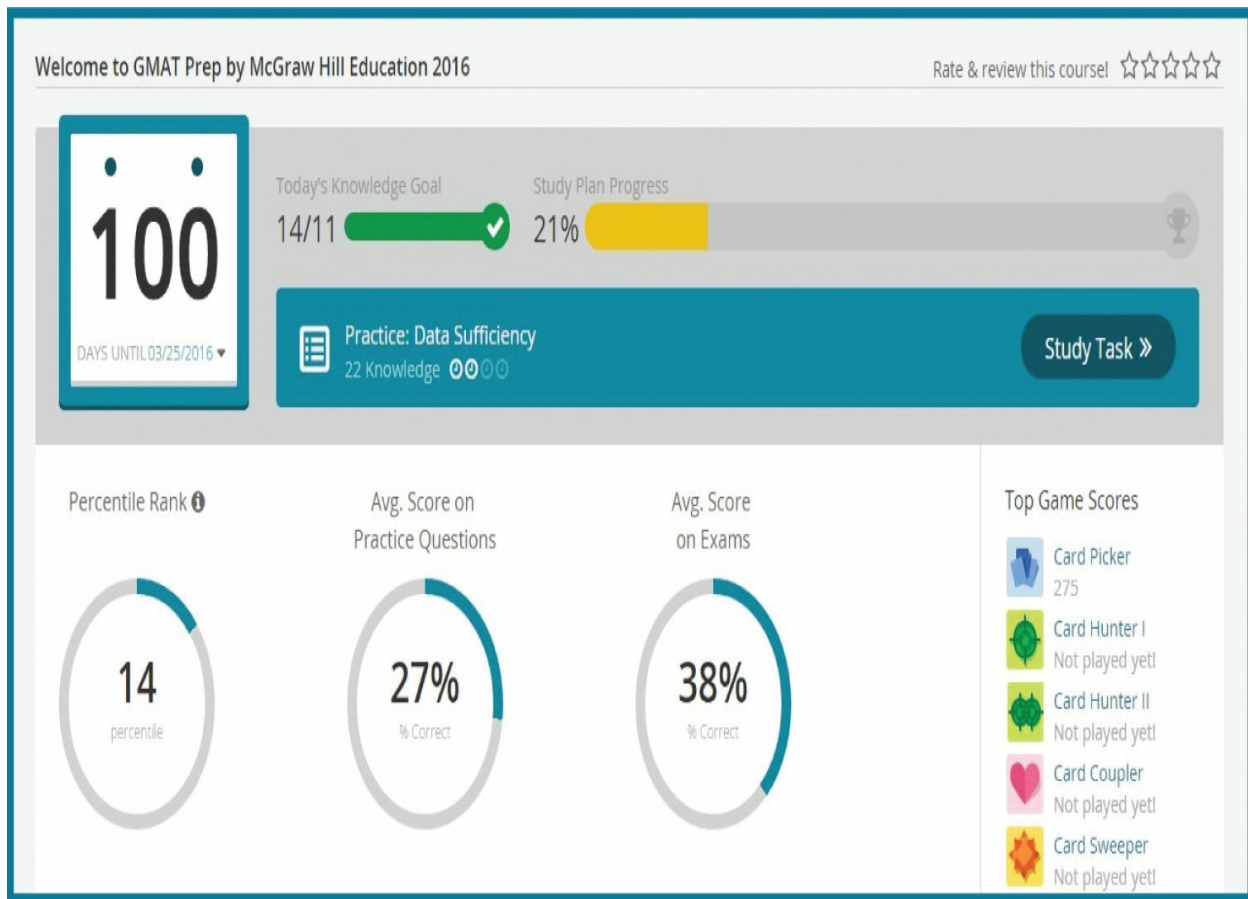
Welcome to GMAT Prep by McGraw Hill Education 2016

Rate & review this course!

100

DAYS UNTIL 03/25/2016

Today's Knowledge Goal

14/11

Study Plan Progress

21%

Practice: Data Sufficiency

22 Knowledge

Study Task »

Percentile Rank

14

percentile

Avg. Score on Practice Questions

27%

% Correct

Avg. Score on Exams

38%

% Correct

Top Game Scores

Card Picker

275

Card Hunter I

Not played yet!

Card Hunter II

Not played yet!

Card Coupler

Not played yet!

Card Sweeper

Not played yet!